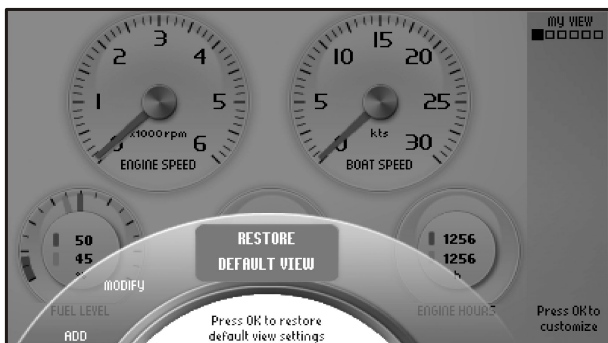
MY VIEW

3
2
4
1
5
0
6
x1000rpm
ENGINE SPEED

15
10
20
5
25
0
30
kts
BOAT SPEED

50
45
FUEL LEVEL

1256
1256
ENGINE HOURS

Press OK to customize

RESTORE DEFAULT VIEW

MODIFY
ADD

Press OK to restore default view settings